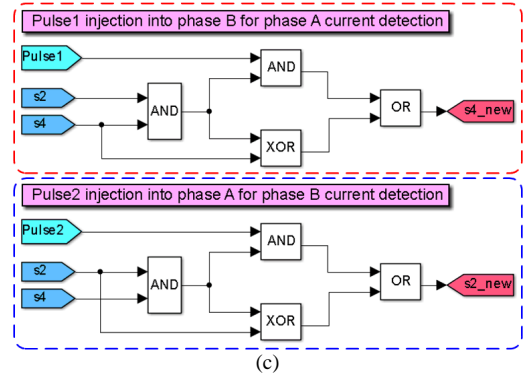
Pulse1 injection into phase B for phase A current detection

Pulse1

AND

s2

AND

OR

s4_new

s4

XOR

Pulse2 injection into phase A for phase B current detection

Pulse2

AND

s2

AND

OR

s2_new

s4

XOR

(c)